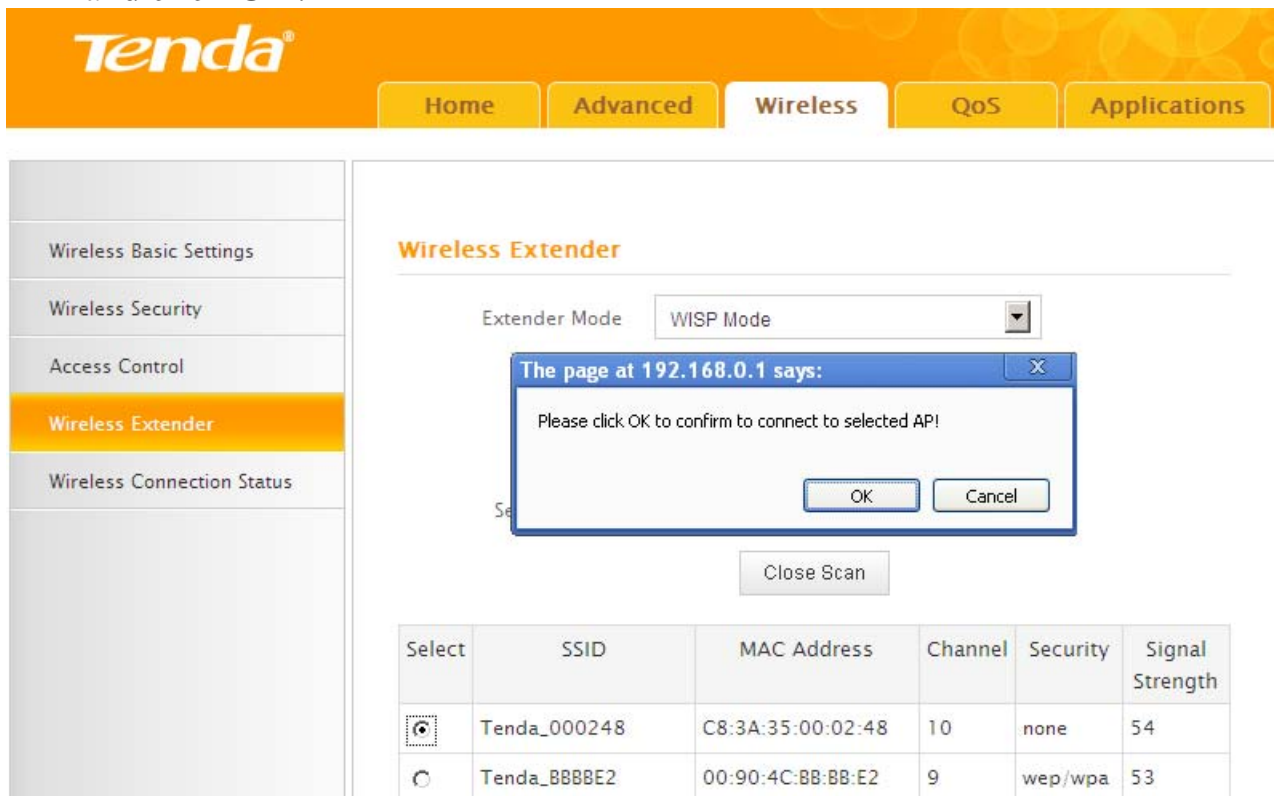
Tenda®

Home
Advanced
Wireless
QoS
Applications

Wireless Basic Settings
Wireless Security
Access Control
Wireless Extender
Wireless Connection Status

Wireless Extender

Extender Mode WISP Mode

The page at 192.168.0.1 says:
X
Please click OK to confirm to connect to selected AP!
OK Cancel

Se

Close Scan

| Select | SSID | MAC Address | Channel | Security | Signal Strength |
|---|---|---|---|---|---|
| ⦿ | Tenda_000248 | C8:3A:35:00:02:48 | 10 | none | 54 |
| ○ | Tenda_BBBBE2 | 00:90:4C:BB:BB:E2 | 9 | wep/wpa | 53 |